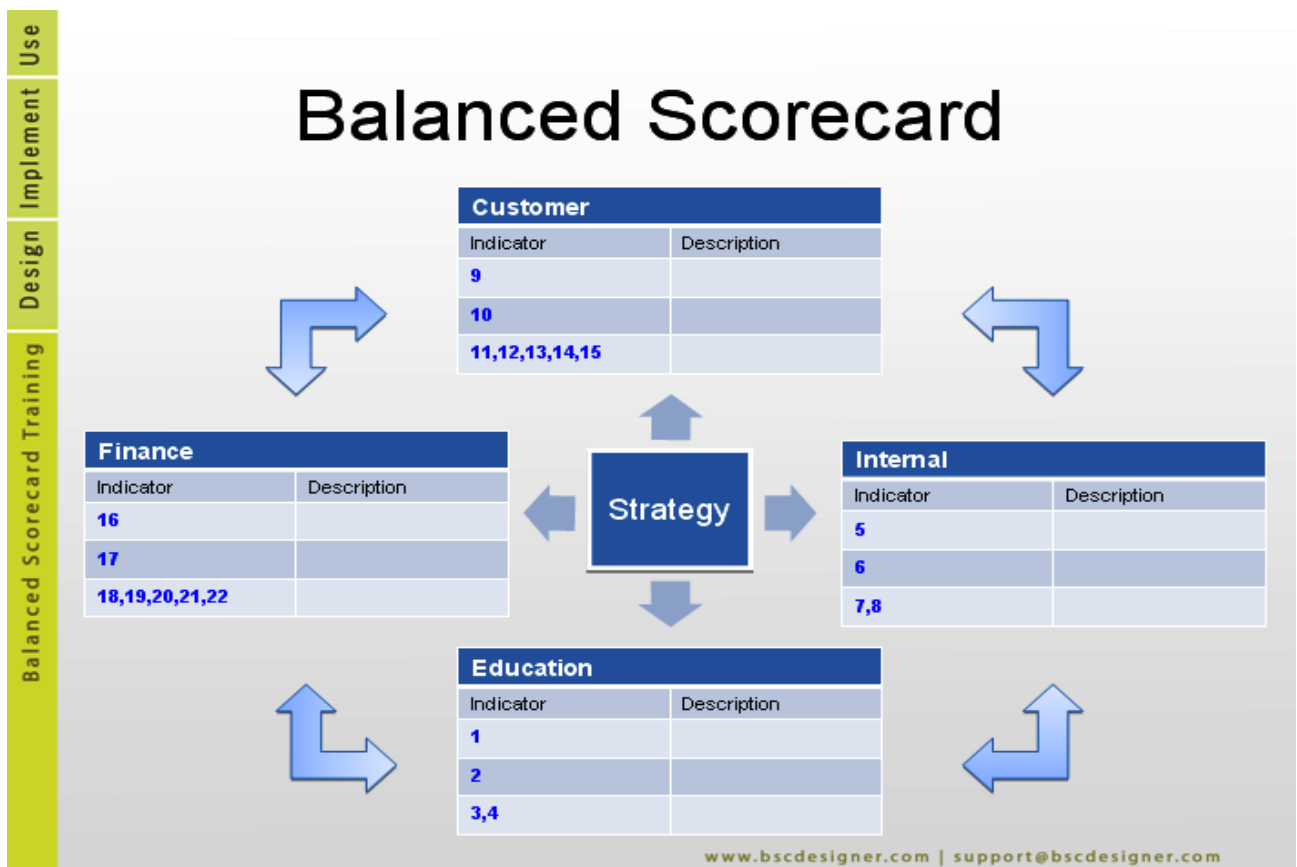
Use
Implement
Design
Balanced Scorecard Training

Balanced Scorecard

Customer

| Indicator | Description |
|---|---|
| 9 | |
| 10 | |
| 11,12,13,14,15 | |

Finance

| Indicator | Description |
|---|---|
| 16 | |
| 17 | |
| 18,19,20,21,22 | |

Strategy

Internal

| Indicator | Description |
|---|---|
| 5 | |
| 6 | |
| 7,8 | |

Education

| Indicator | Description |
|---|---|
| 1 | |
| 2 | |
| 3,4 | |

www.bscdesigner.com | support@bscdesigner.com